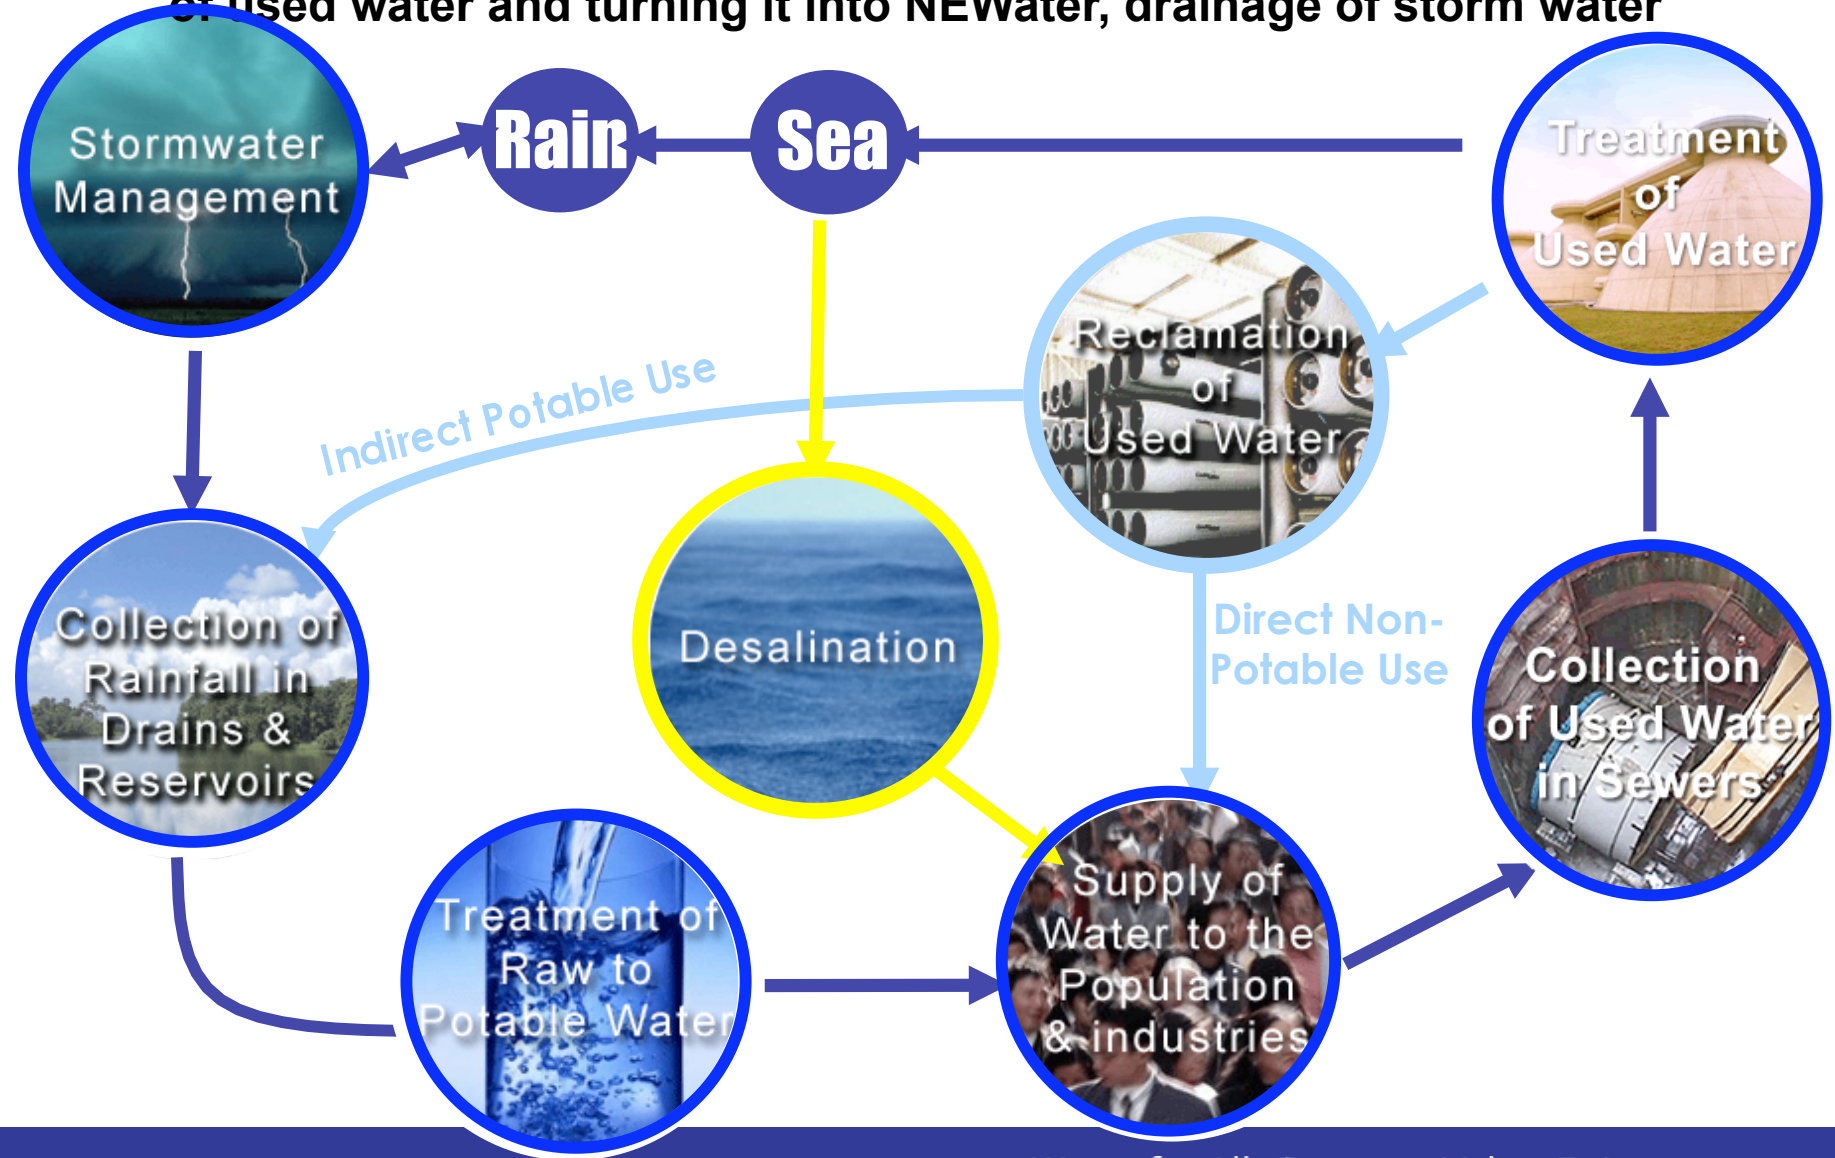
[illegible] used water and turning it into NEWater, drainage of storm water

Stormwater Management

Rain

Sea

Treatment of Used Water

Reclamation of Used Water

Indirect Potable Use

Collection of Rainfall in Drains & Reservoirs

Desalination

Direct Non-Potable Use

Collection of Used Water in Sewers

Treatment of Raw to Potable Water

Supply of Water to the Population & industries